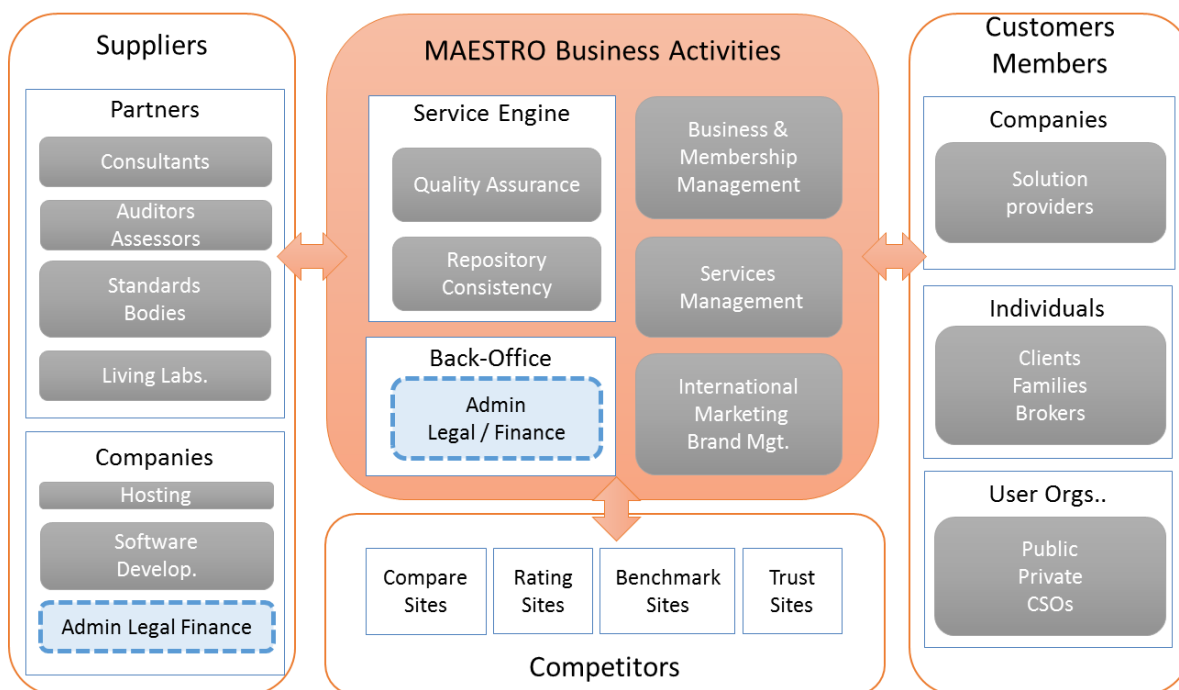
Suppliers

Partners

Consultants

Auditors
Assessors

Standards
Bodies

Living Labs.

Companies

Hosting

Software
Develop.

Admin Legal Finance

MAESTRO Business Activities

Service Engine

Quality Assurance

Repository
Consistency

Back-Office

Admin
Legal / Finance

Business &
Membership
Management

Services
Management

International
Marketing
Brand Mgt.

Compare
Sites

Rating
Sites

Benchmark
Sites

Trust
Sites

Competitors

Customers
Members

Companies

Solution
providers

Individuals

Clients
Families
Brokers

User Orgs..

Public
Private
CSOs